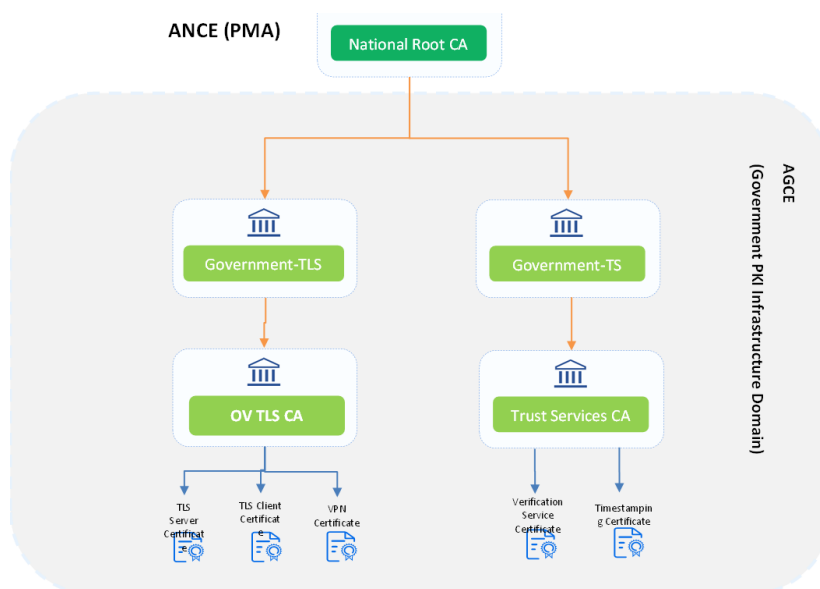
ANCE (PMA)

National Root CA

AGCE (Government PKI Infrastructure Domain)

Government-TLS

Government-TS

OV TLS CA

Trust Services CA

TLS Server Certificate

TLS Client Certificate

VPN Certificate

Verification Service Certificate

Timestamping Certificate